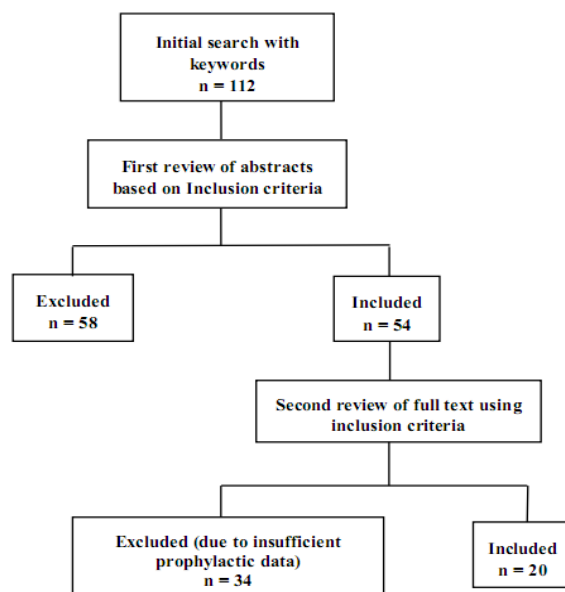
Initial search with keywords
n = 112

First review of abstracts based on Inclusion criteria

Excluded
n = 58

Included
n = 54

Second review of full text using inclusion criteria

Excluded (due to insufficient prophylactic data)
n = 34

Included
n = 20